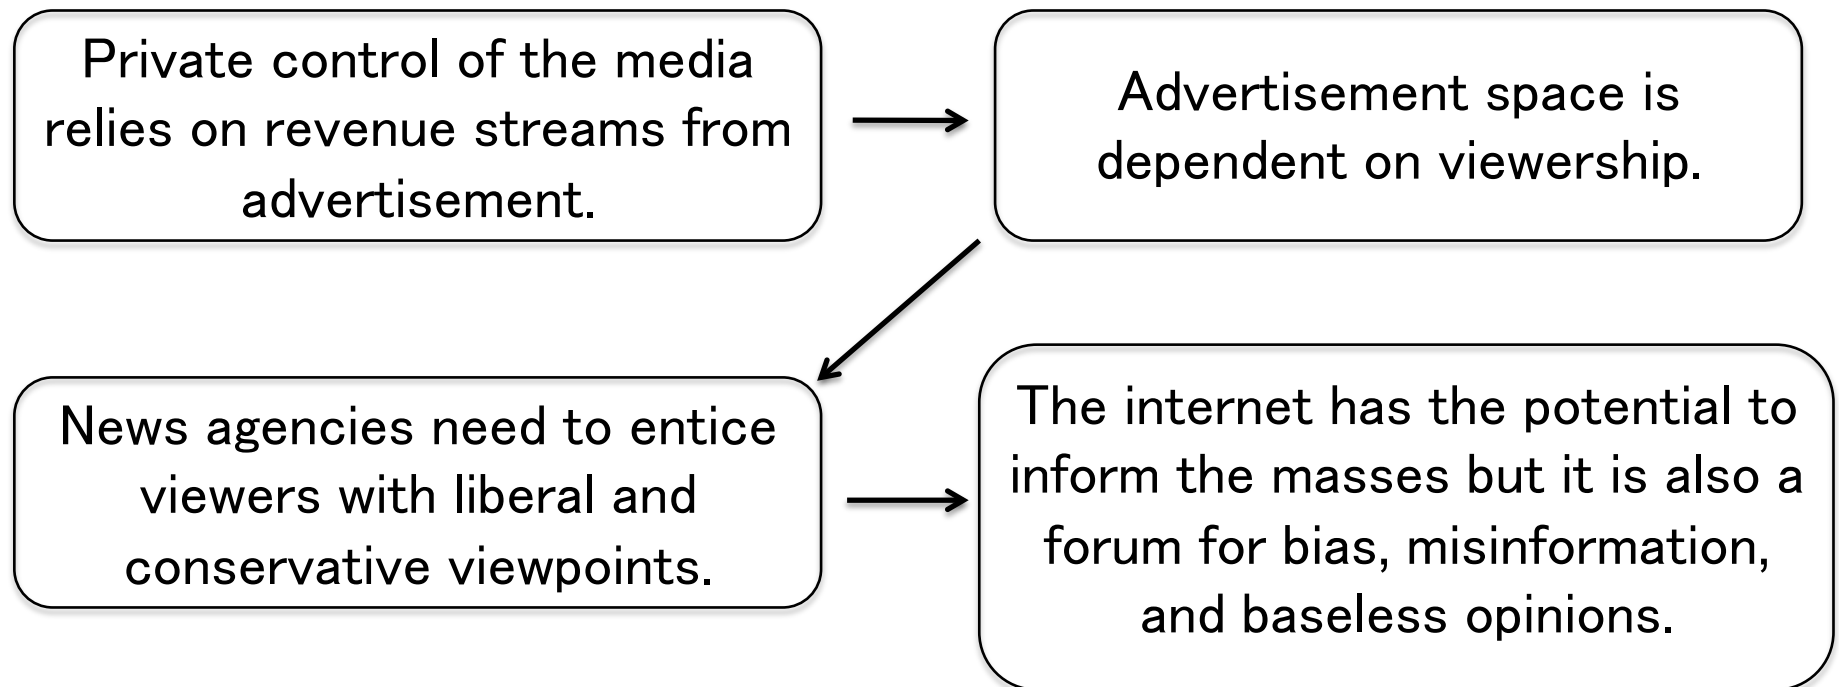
Private control of the media relies on revenue streams from advertisement.

Advertisement space is dependent on viewership.

News agencies need to entice viewers with liberal and conservative viewpoints.

The internet has the potential to inform the masses but it is also a forum for bias, misinformation, and baseless opinions.